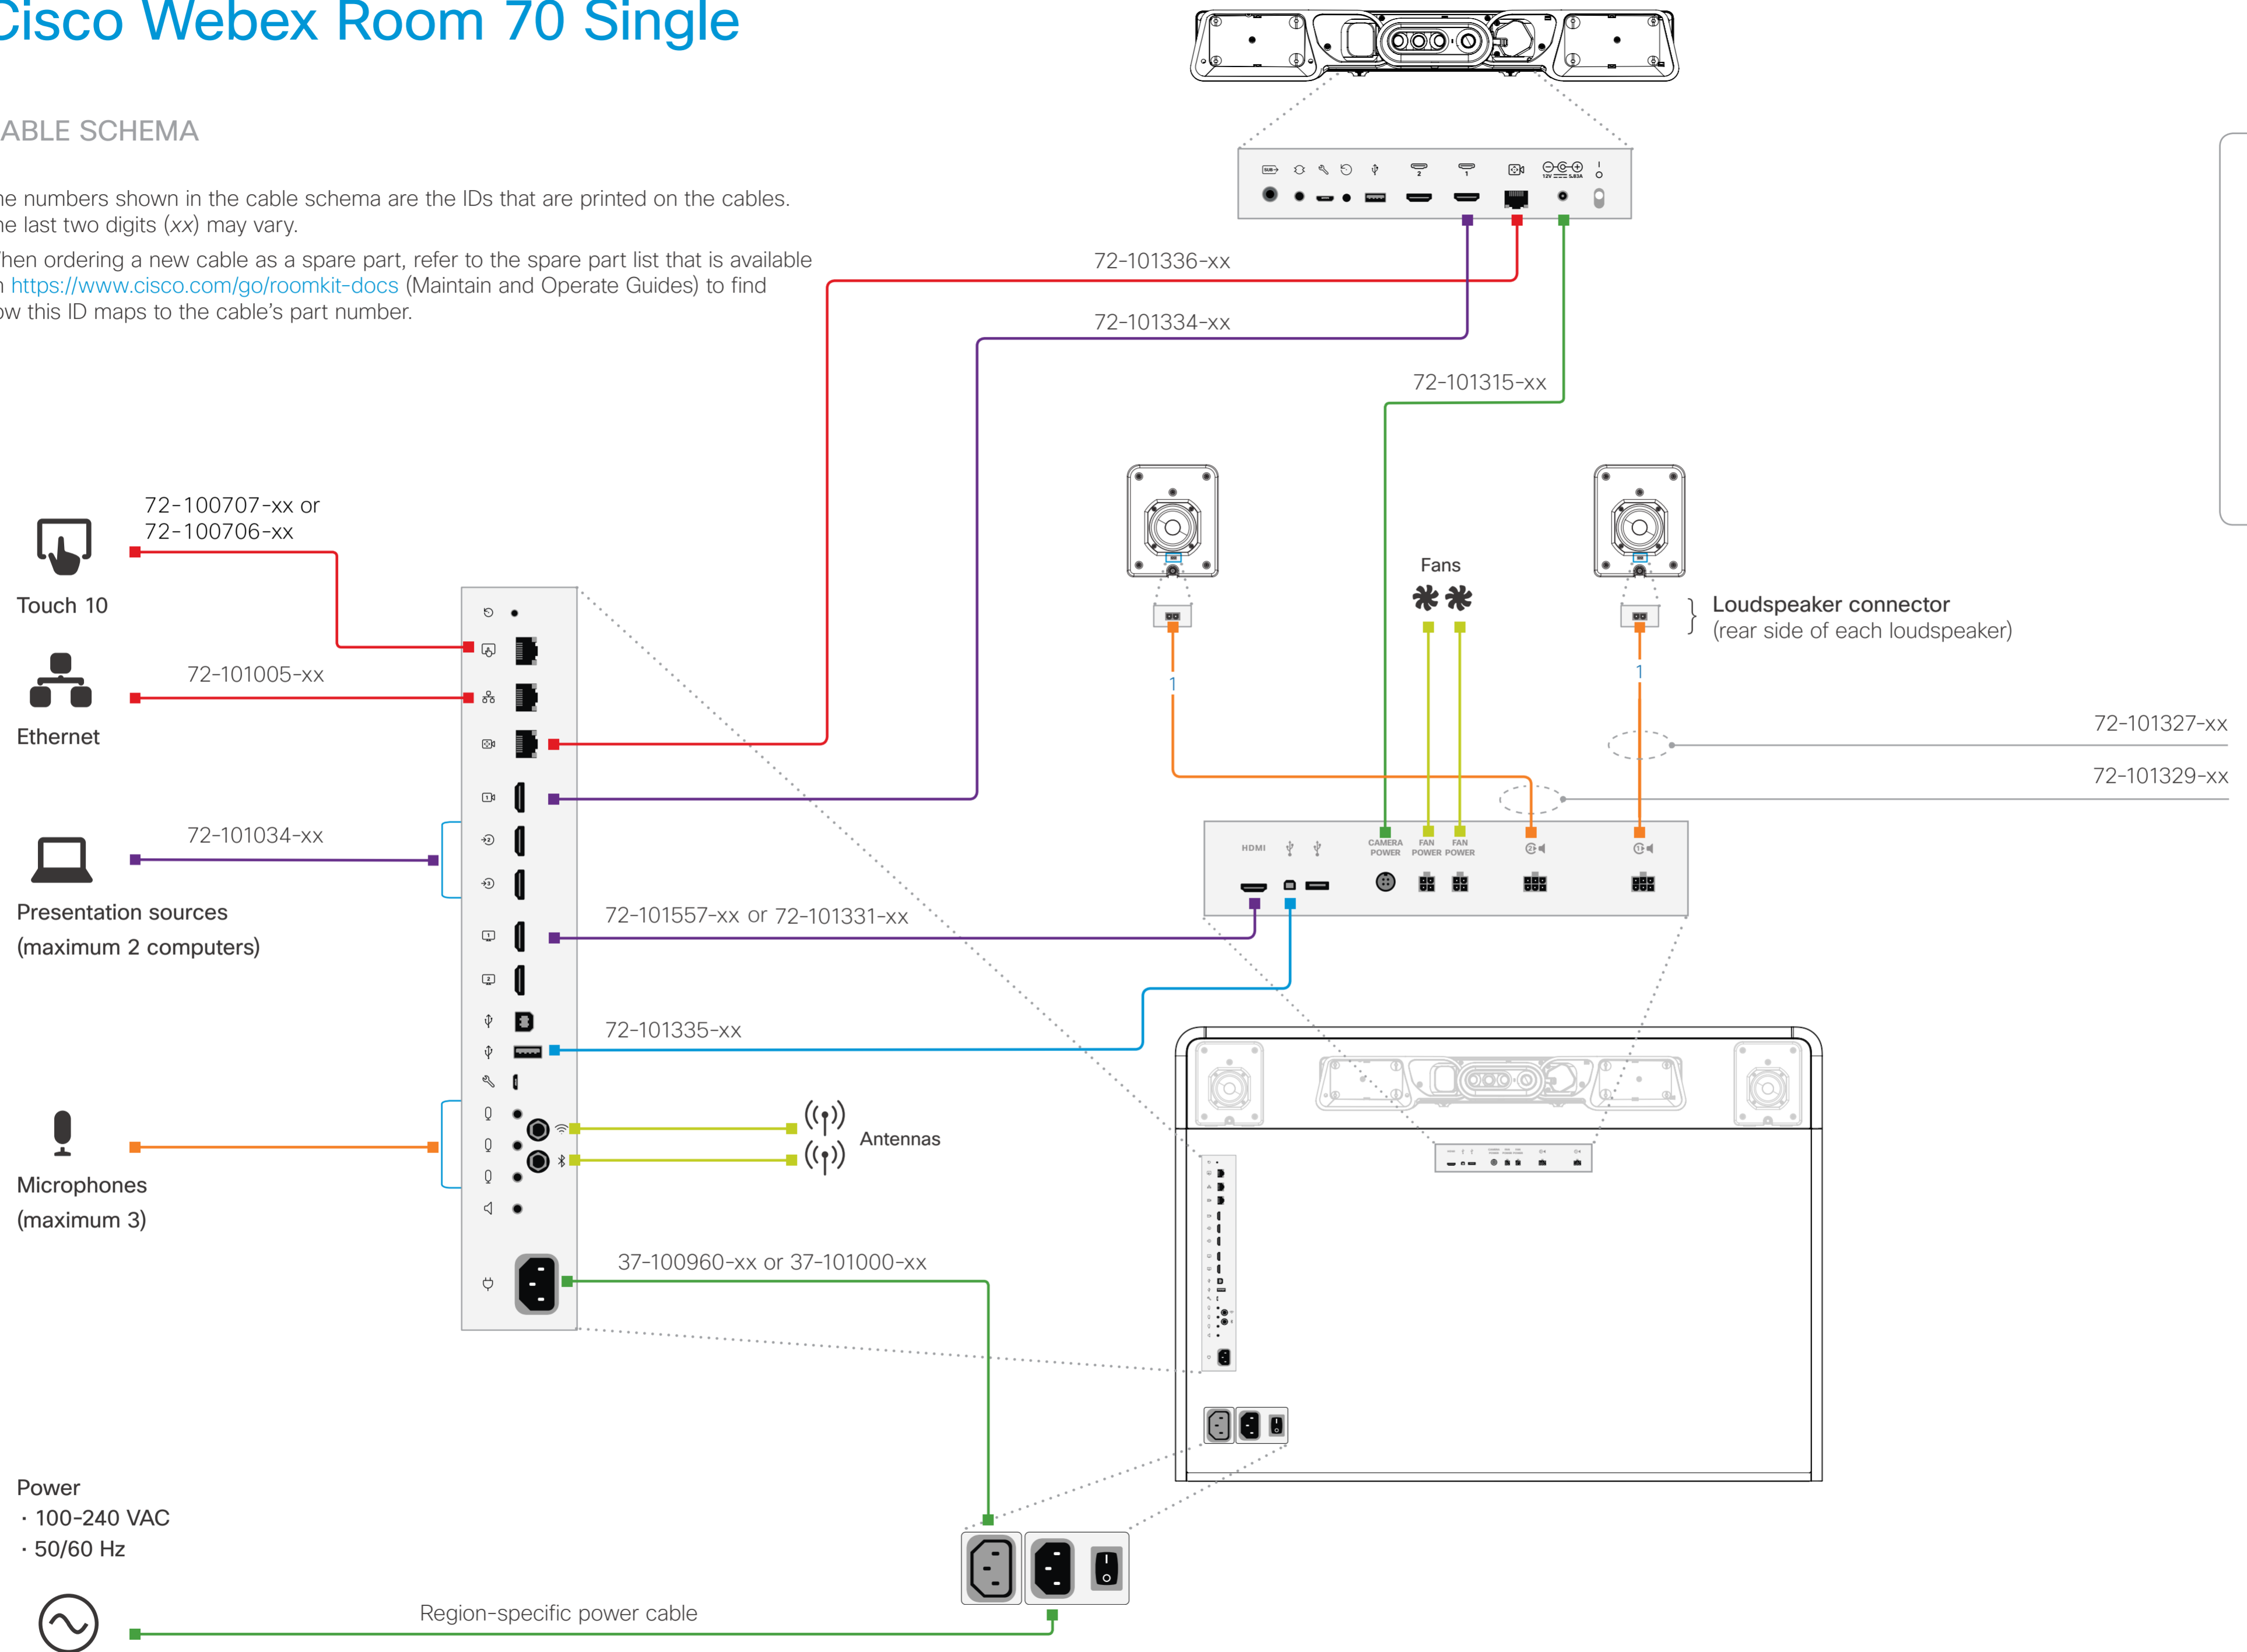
Cisco Webex Room 70 Single

ABLE SCHEMA

he numbers shown in the cable schema are the IDs that are printed on the cables. he last two digits (xx) may vary.

hen ordering a new cable as a spare part, refer to the spare part list that is available n https://www.cisco.com/go/roomkit-docs (Maintain and Operate Guides) to find ow this ID maps to the cable's part number.

72-101336-xx

72-101334-xx

72-101315-xx

72-100707-xx or
72-100706-xx

Touch 10

72-101005-xx

Ethernet

72-101034-xx

Presentation sources
(maximum 2 computers)

Fans

Loudspeaker connector
(rear side of each loudspeaker)

1

1

72-101327-xx

72-101329-xx

HDMI

CAMERA POWER

FAN POWER

FAN POWER

72-101557-xx or 72-101331-xx

72-101335-xx

Antennas

Microphones
(maximum 3)

37-100960-xx or 37-101000-xx

Power
· 100-240 VAC
· 50/60 Hz

Region-specific power cable

12V 5.83A

2

1